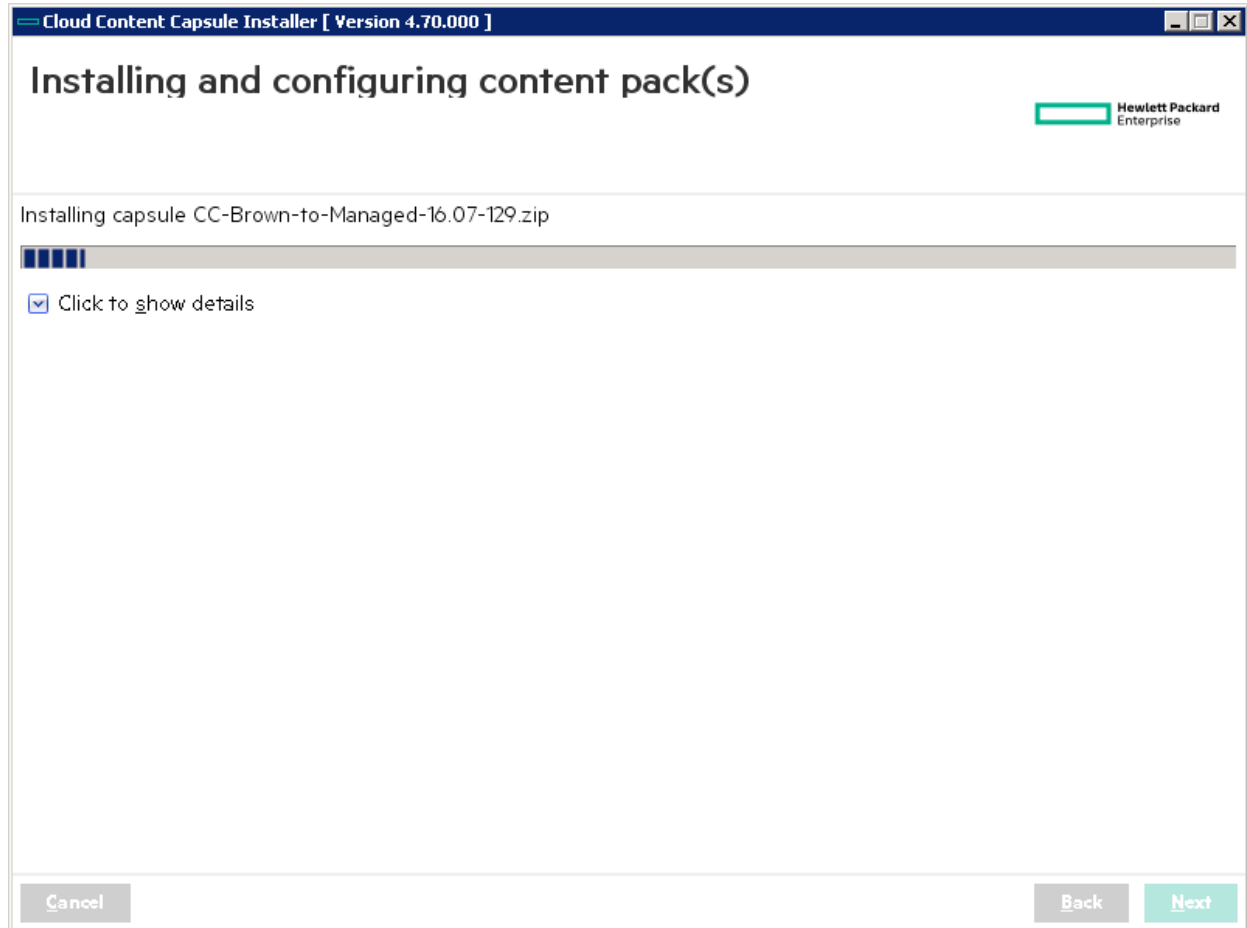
Cloud Content Capsule Installer [ Version 4.70.000 ]

Installing and configuring content pack(s)

Hewlett Packard Enterprise

Installing capsule CC-Brown-to-Managed-16.07-129.zip

Click to show details

Cancel

Back

Next